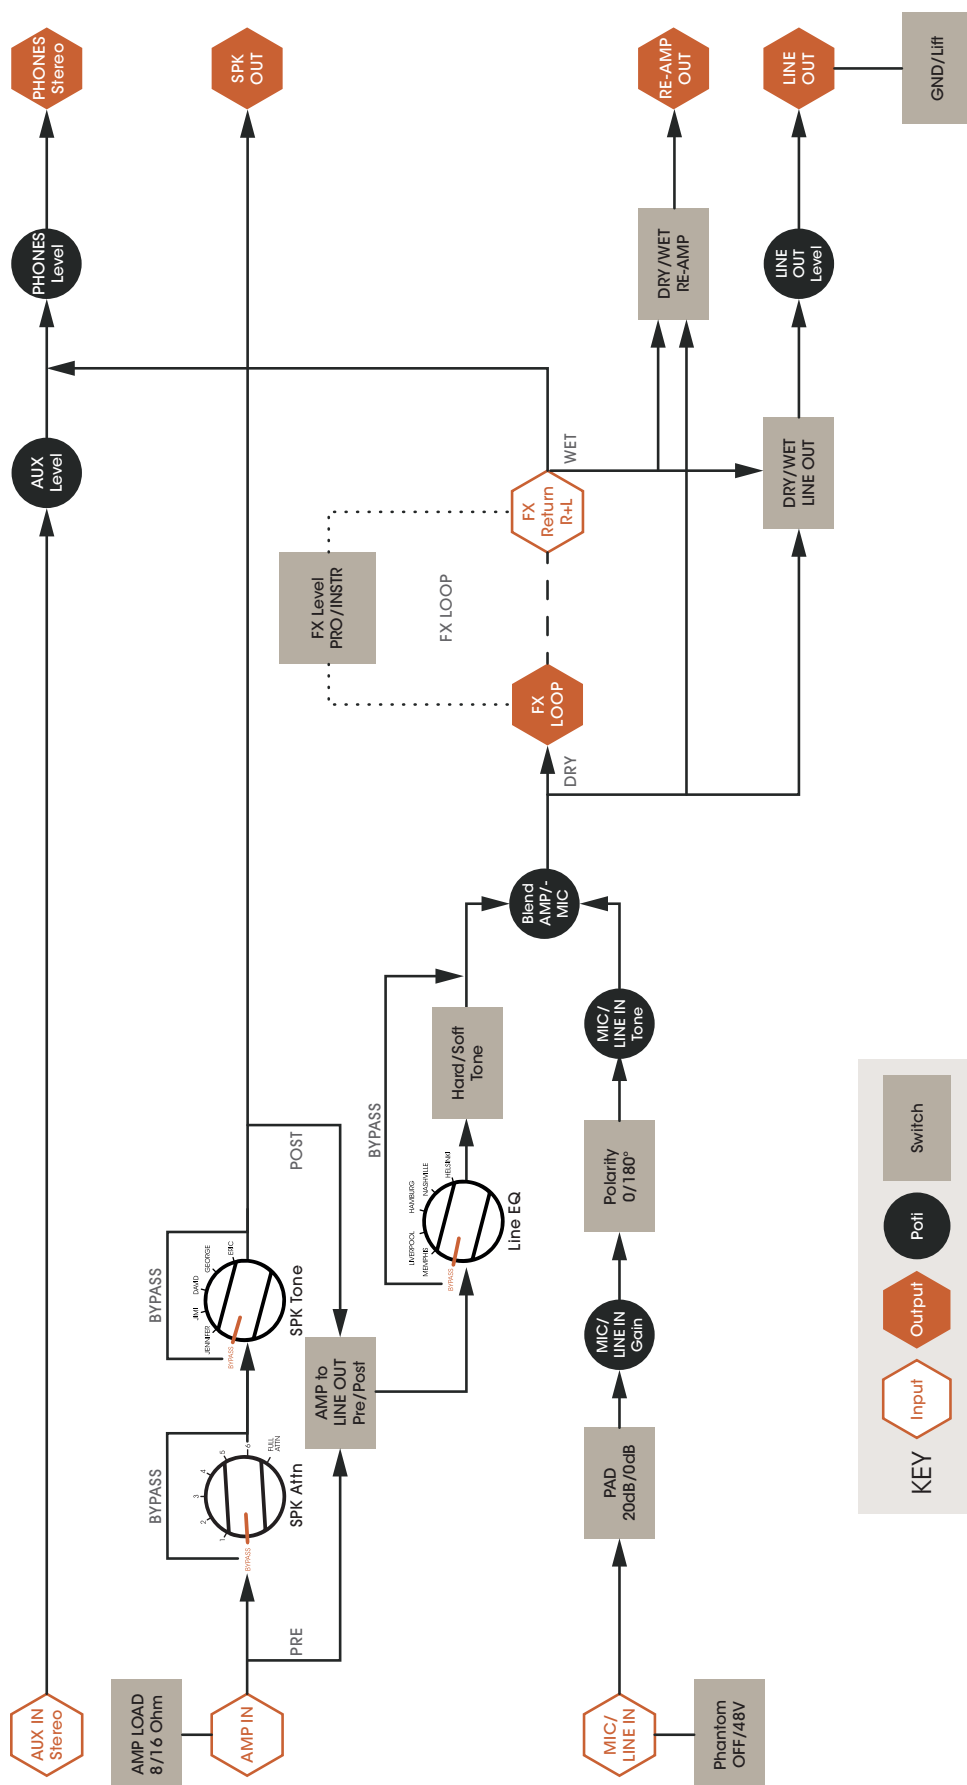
PHONES Stereo

SPK OUT

RE-AMP OUT

LINE OUT

GND/Lift

PHONES Level

DRY/WET RE-AMP

LINE OUT Level

AUX Level

WET

FX Return R+L

DRY/WET LINE OUT

FX Level PRO/INSTR

FX LOOP

FX LOOP

DRY

Blend AMP/-MIC

BYPASS

Hard/Soft Tone

MIC/ LINE IN Tone

POST

HELSINKI
NASHVILLE
HAMBURG
LIVERPOOL
MEMPHIS
BYPASS

Line EQ

Polarity 0/180°

BYPASS

ERIC
GEORGE
DAVID
JIMI
JENNIFER
BYPASS

SPK Tone

Switch

Poti

MIC/ LINE IN Gain

AMP to LINE OUT Pre/Post

Output

BYPASS

6
5
4
3
2
1
BYPASS
FULL ATTN

SPK Attn

PAD 20dB/0dB

Input

KEY

PRE

AUX IN Stereo

AMP LOAD 8/16 Ohm

AMP IN

MIC/ LINE IN

Phantom OFF/48V